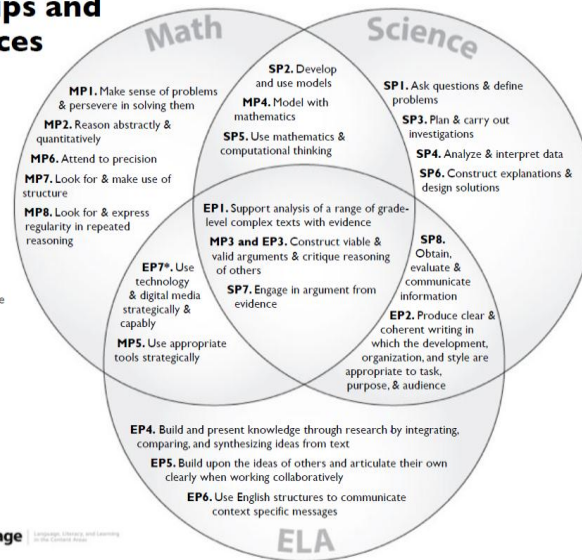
ps and
ces

Math

Science

MP1. Make sense of problems & persevere in solving them

MP2. Reason abstractly & quantitatively

MP6. Attend to precision

MP7. Look for & make use of structure

MP8. Look for & express regularity in repeated reasoning

SP2. Develop and use models

MP4. Model with mathematics

SP5. Use mathematics & computational thinking

SP1. Ask questions & define problems

SP3. Plan & carry out investigations

SP4. Analyze & interpret data

SP6. Construct explanations & design solutions

EP1. Support analysis of a range of grade-level complex texts with evidence

MP3 and EP3. Construct viable & valid arguments & critique reasoning of others

SP7. Engage in argument from evidence

EP7*. Use technology & digital media strategically & capably

MP5. Use appropriate tools strategically

SP8. Obtain, evaluate & communicate information

EP2. Produce clear & coherent writing in which the development, organization, and style are appropriate to task, purpose, & audience

EP4. Build and present knowledge through research by integrating, comparing, and synthesizing ideas from text

EP5. Build upon the ideas of others and articulate their own clearly when working collaboratively

EP6. Use English structures to communicate context specific messages

ELA

e

ge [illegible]